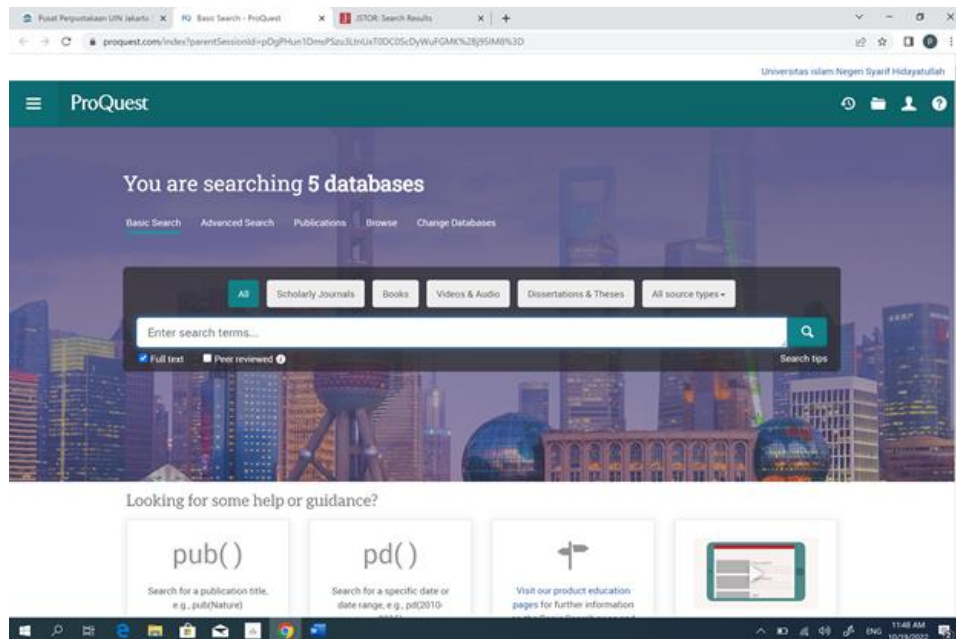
Pusat Perpustakaan UIN Jakarta | X
PQ Basic Search - ProQuest X
JSTOR: Search Results X
+

proquest.com/index?parentSessionId=pDgPHun1DmsPSzu3LtnUxT0DC0ScDyWuFGMK%2BJ95IM8%3D

Universitas Islam Negeri Syarif Hidayatullah

ProQuest

You are searching 5 databases

Basic Search Advanced Search Publications Browse Change Databases

All Scholarly Journals Books Videos & Audio Dissertations & Theses All source types

Enter search terms...

Full text Peer reviewed

Search tips

Looking for some help or guidance?

pub()
Search for a publication title, e.g., pub(Nature)

pd()
Search for a specific date or date range, e.g., pd(2010-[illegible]

Visit our product education pages for further information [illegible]

ENG 11:48 AM 10/19/2022